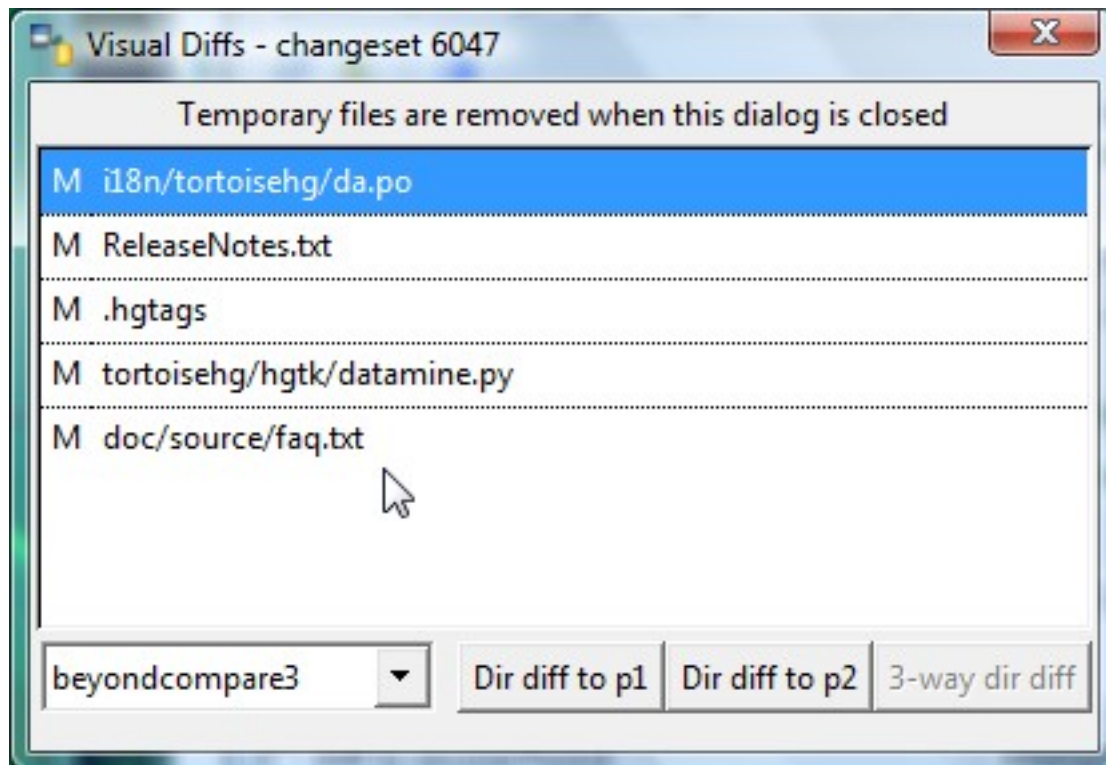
Visual Diffs - changeset 6047

Temporary files are removed when this dialog is closed

M i18n/tortoisehg/da.po

M ReleaseNotes.txt

M .hgtags

M tortoisehg/hgtk/datamine.py

M doc/source/faq.txt

beyondcompare3

Dir diff to p1

Dir diff to p2

3-way dir diff